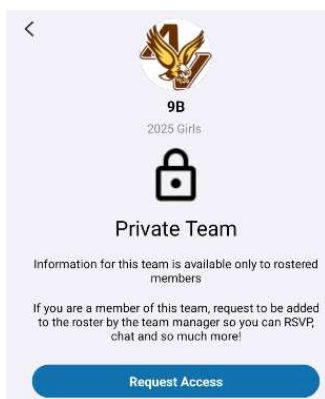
<

9B

2025 Girls

Private Team

Information for this team is available only to rostered members

If you are a member of this team, request to be added to the roster by the team manager so you can RSVP, chat and so much more!

Request Access